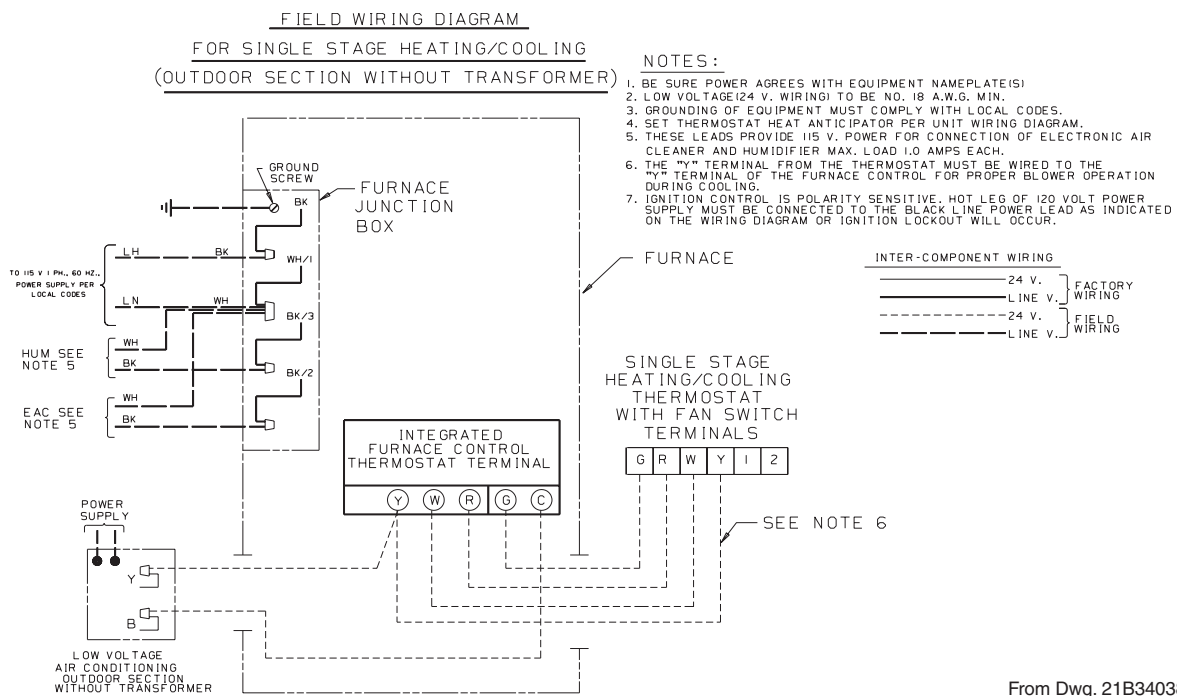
FIELD WIRING DIAGRAM
FOR SINGLE STAGE HEATING/COOLING
(OUTDOOR SECTION WITHOUT TRANSFORMER)

NOTES:
1. BE SURE POWER AGREES WITH EQUIPMENT NAMEPLATE(S)
2. LOW VOLTAGE(24 V. WIRING) TO BE NO. 18 A.W.G. MIN.
3. GROUNDING OF EQUIPMENT MUST COMPLY WITH LOCAL CODES.
4. SET THERMOSTAT HEAT ANTICIPATOR PER UNIT WIRING DIAGRAM.
5. THESE LEADS PROVIDE 115 V. POWER FOR CONNECTION OF ELECTRONIC AIR CLEANER AND HUMIDIFIER MAX. LOAD 1.0 AMPS EACH.
6. THE "Y" TERMINAL FROM THE THERMOSTAT MUST BE WIRED TO THE "Y" TERMINAL OF THE FURNACE CONTROL FOR PROPER BLOWER OPERATION DURING COOLING.
7. IGNITION CONTROL IS POLARITY SENSITIVE. HOT LEG OF 120 VOLT POWER SUPPLY MUST BE CONNECTED TO THE BLACK LINE POWER LEAD AS INDICATED ON THE WIRING DIAGRAM OR IGNITION LOCKOUT WILL OCCUR.

GROUND SCREW
BK
FURNACE JUNCTION BOX
TO 115 V 1 PH., 60 HZ., POWER SUPPLY PER LOCAL CODES
LH
BK
WH/1
LN
WH
BK/3
HUM SEE NOTE 5
WH
BK
BK/2
EAC SEE NOTE 5
WH
BK
FURNACE

INTER-COMPONENT WIRING
24 V.
LINE V.
FACTORY WIRING
24 V.
LINE V.
FIELD WIRING

SINGLE STAGE HEATING/COOLING THERMOSTAT WITH FAN SWITCH TERMINALS
G R W Y 1 2

INTEGRATED FURNACE CONTROL THERMOSTAT TERMINAL
Y W R G C

SEE NOTE 6

POWER SUPPLY
Y
B
LOW VOLTAGE AIR CONDITIONING OUTDOOR SECTION WITHOUT TRANSFORMER

From Dwg. 21B3403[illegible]